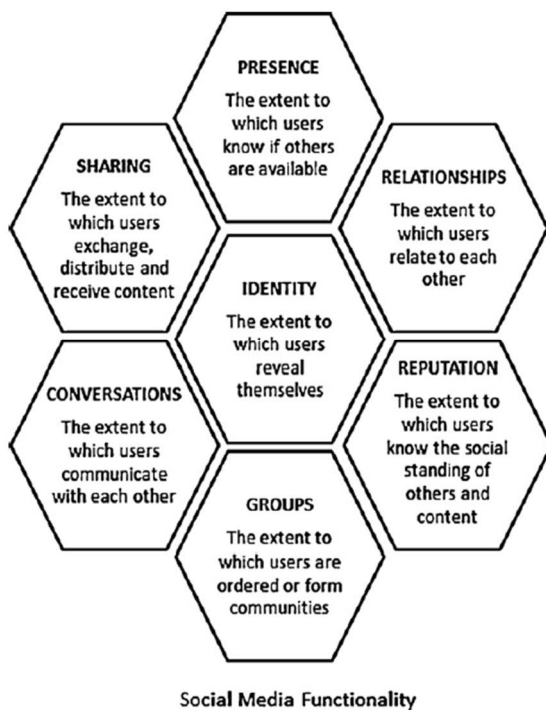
PRESENCE
The extent to which users know if others are available

SHARING
The extent to which users exchange, distribute and receive content

RELATIONSHIPS
The extent to which users relate to each other

IDENTITY
The extent to which users reveal themselves

CONVERSATIONS
The extent to which users communicate with each other

REPUTATION
The extent to which users know the social standing of others and content

GROUPS
The extent to which users are ordered or form communities

Social Media Functionality